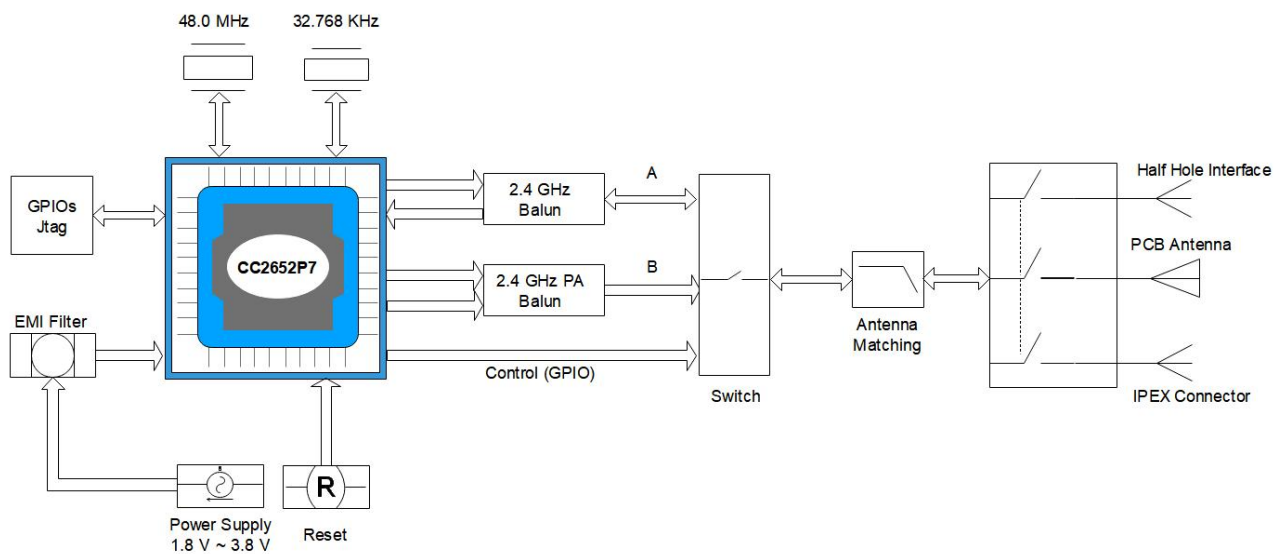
48.0 MHz

32.768 KHz

GPIOs
Jtag

CC2652P7

2.4 GHz
Balun

A

2.4 GHz PA
Balun

B

EMI Filter

Control (GPIO)

Switch

Antenna
Matching

Half Hole Interface

PCB Antenna

IPEX Connector

R

Power Supply
1.8 V ~ 3.8 V

Reset